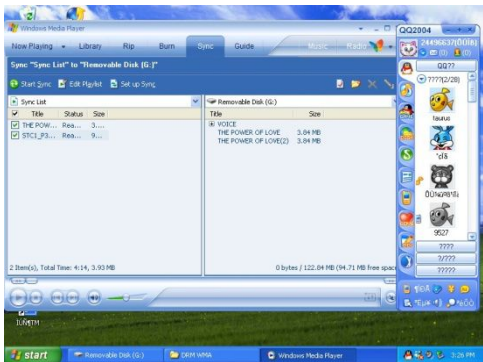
Windows Media Player

Now Playing Library Rip Burn Sync Guide Music Radio

Sync "Sync List" to "Removable Disk (G:)"

Start Sync Edit Playlist Set up Sync

Sync List

| Title | Status | Size |
|---|---|---|
| THE POW... | Rea... | 3.... |
| STC1_P3... | Rea... | 9.... |

Removable Disk (G:)

| Title | Size |
|---|---|
| VOICE | |
| THE POWER OF LOVE | 3.84 MB |
| THE POWER OF LOVE(2) | 3.84 MB |

2 Item(s), Total Time: 4:14, 3.93 MB

0 bytes / 122.84 MB (94.71 MB free space

QQ2004

24496637(0000

QQ??

????(2/28)

taurus

"cl$

ÖÜNÄ³ÄN ÄÑ

9527

????

2/???

?????

ÎÚÑTM

start Removable Disk (G:) DRM WMA Windows Media Player 3:26 PM